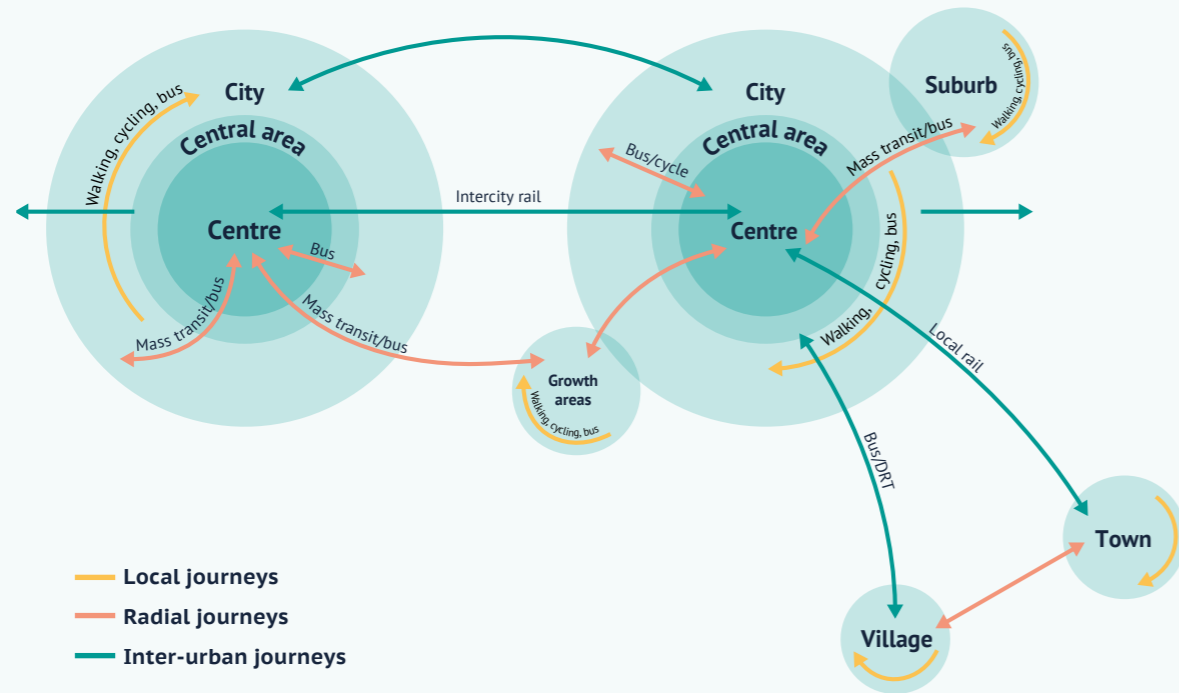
City
Walking, cycling, bus
Central area
Centre
Bus
Mass transit/bus
Mass transit/bus
Intercity rail
City
Central area
Centre
Bus/cycle
Mass transit/bus
Suburb
Walking, cycling, bus
Walking, cycling, bus
Local rail
Growth areas
Walking, cycling, bus
Bus/DRT
Town
Village
Local journeys
Radial journeys
Inter-urban journeys